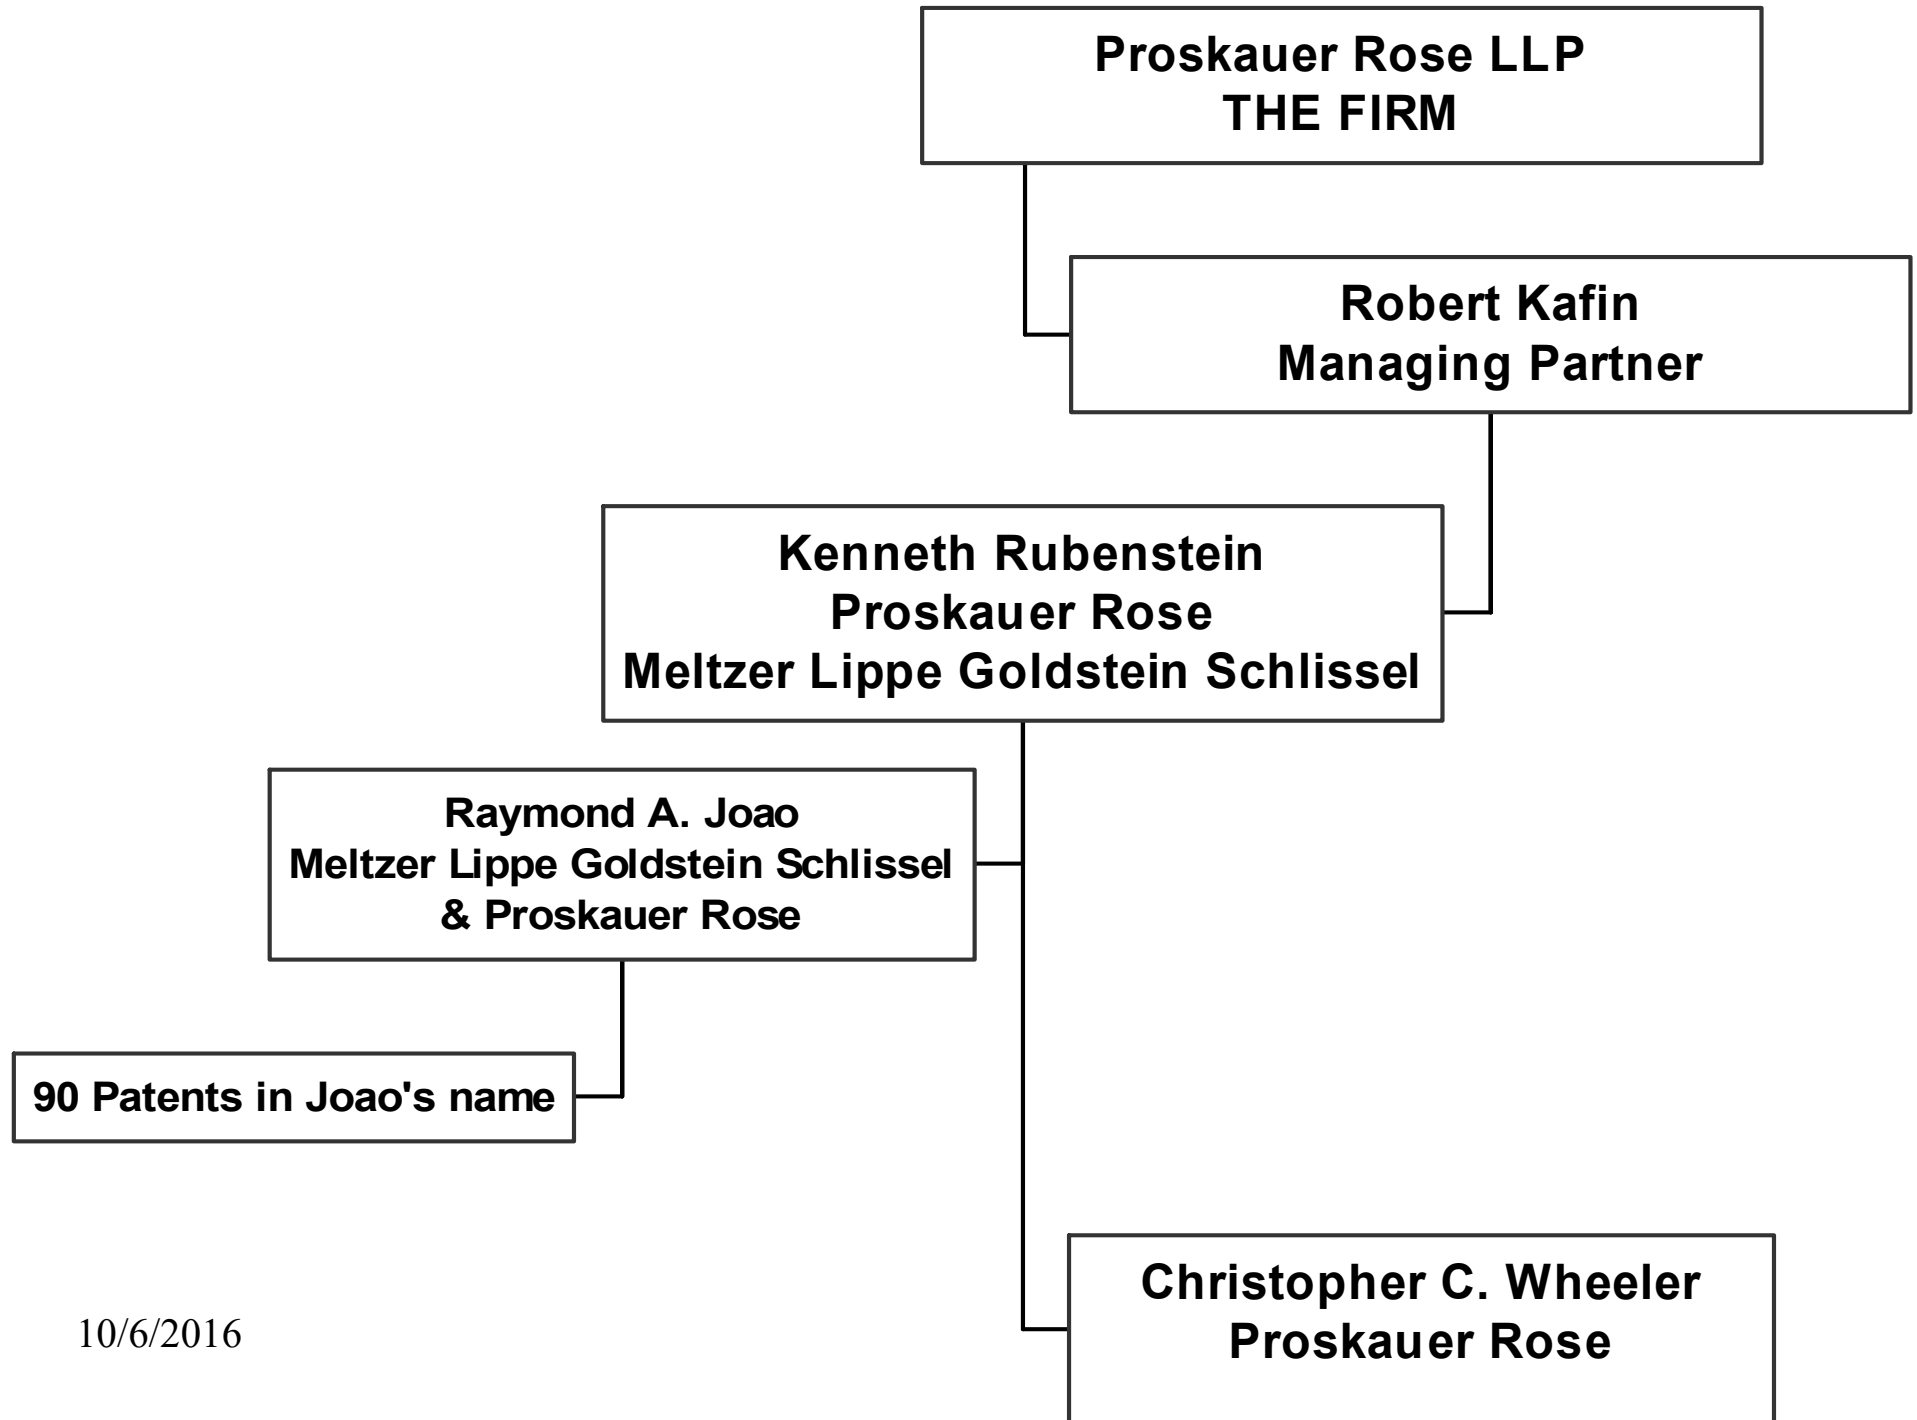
Proskauer Rose LLP
THE FIRM

Robert Kafin
Managing Partner

Kenneth Rubenstein
Proskauer Rose
Meltzer Lippe Goldstein Schlissel

Raymond A. Joao
Meltzer Lippe Goldstein Schlissel
& Proskauer Rose

90 Patents in Joao's name

10/6/2016

Christopher C. Wheeler
Proskauer Rose